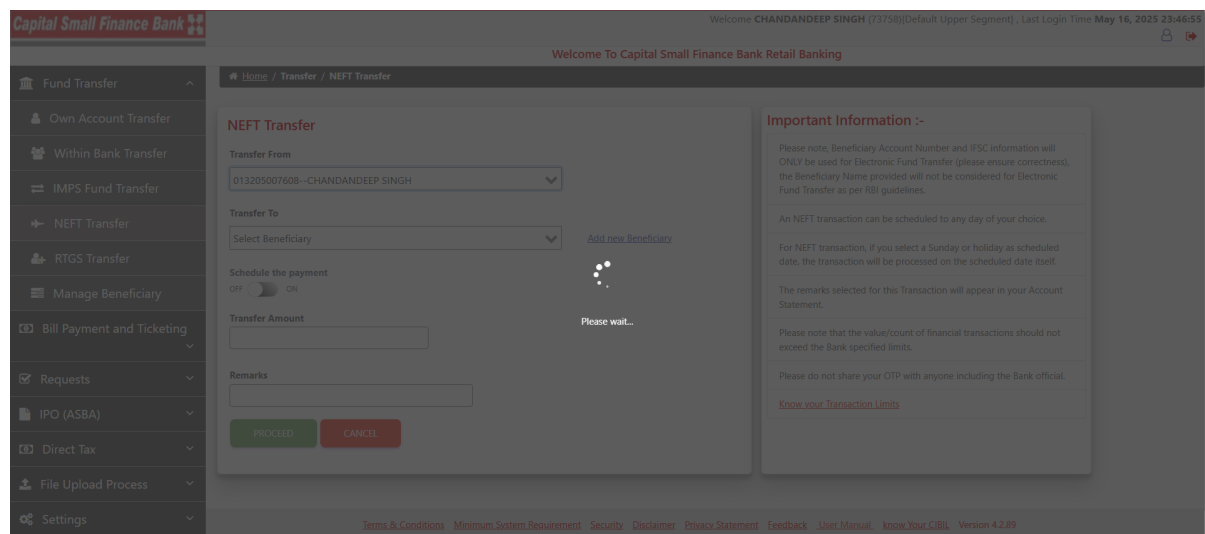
Capital Small Finance Bank

Welcome CHANDANDEEP SINGH (73758)(Default Upper Segment) , Last Login Time May 16, 2025 23:46:55

Welcome To Capital Small Finance Bank Retail Banking

Fund Transfer
Own Account Transfer
Within Bank Transfer
IMPS Fund Transfer
NEFT Transfer
RTGS Transfer
Manage Beneficiary
Bill Payment and Ticketing
Requests
IPO (ASBA)
Direct Tax
File Upload Process
Settings

Home / Transfer / NEFT Transfer

NEFT Transfer

Transfer From
013205007608--CHANDANDEEP SINGH

Transfer To
Select Beneficiary
Add new Beneficiary

Schedule the payment
OFF ON

Transfer Amount

Remarks

PROCEED CANCEL

Please wait...

Important Information :-

Please note, Beneficiary Account Number and IFSC information will ONLY be used for Electronic Fund Transfer (please ensure correctness), the Beneficiary Name provided will not be considered for Electronic Fund Transfer as per RBI guidelines.

An NEFT transaction can be scheduled to any day of your choice.

For NEFT transaction, if you select a Sunday or holiday as scheduled date, the transaction will be processed on the scheduled date itself.

The remarks selected for this Transaction will appear in your Account Statement.

Please note that the value/count of financial transactions should not exceed the Bank specified limits.

Please do not share your OTP with anyone including the Bank official.

Know your Transaction Limits

Terms & Conditions Minimum System Requirement Security Disclaimer Privacy Statement Feedback User Manual Know Your CIBIL Version 4.2.89